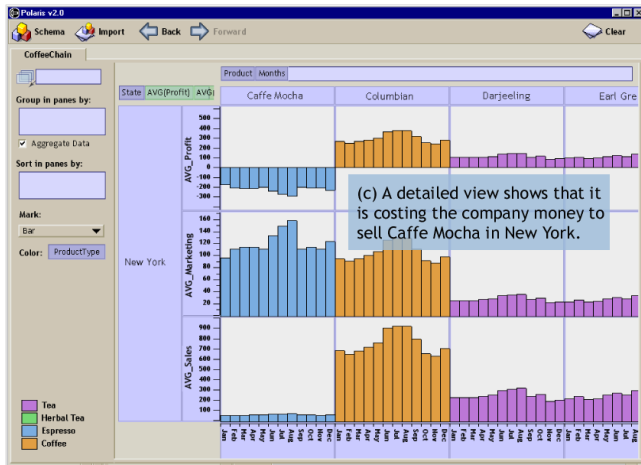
Polaris v2.0

Schema Import Back Forward Clear

CoffeeChain

Group in panes by:

Aggregate Data

Sort in panes by:

Mark:

Bar

Color: ProductType

Product Months

State AVG(Profit) AVG(

Caffe Mocha | Columbian | Darjeeling | Earl Gre

New York

AVG_Profit
500
400
300
200
100
0
-100
-200
-300
-400

AVG_Marketing
160
140
120
100
80
60
40
20

AVG_Sales
900
800
700
600
500
400
300
200
100

(c) A detailed view shows that it is costing the company money to sell Caffe Mocha in New York.

Jan Feb Mar Apr May Jun Jul Aug Sep Oct Nov Dec Jan Feb Mar Apr May Jun Jul Aug Sep Oct Nov Dec Jan Feb Mar Apr May Jun Jul Aug Sep Oct Nov Dec Jan Feb Mar Apr May Jun Jul Aug

Tea
Herbal Tea
Espresso
Coffee